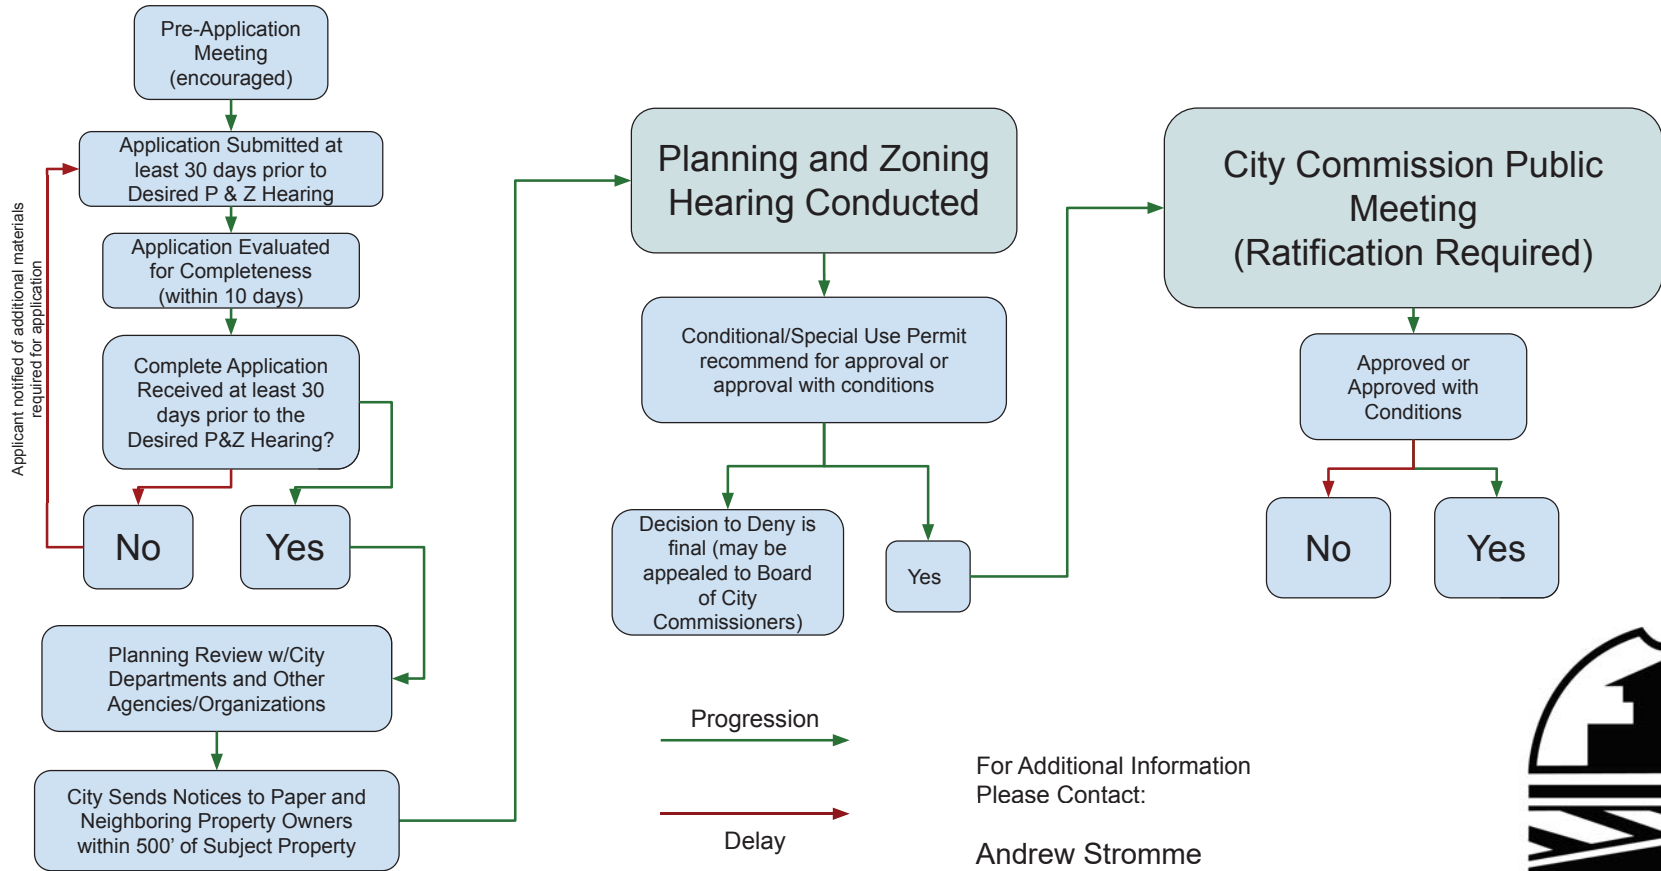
Pre-Application Meeting (encouraged)

Application Submitted at least 30 days prior to Desired P & Z Hearing

Application Evaluated for Completeness (within 10 days)

Complete Application Received at least 30 days prior to the Desired P&Z Hearing?

Applicant notified of additional materials required for application

No

Yes

Planning Review w/City Departments and Other Agencies/Organizations

City Sends Notices to Paper and Neighboring Property Owners within 500' of Subject Property

Planning and Zoning Hearing Conducted

Conditional/Special Use Permit recommend for approval or approval with conditions

Decision to Deny is final (may be appealed to Board of City Commissioners)

Yes

City Commission Public Meeting (Ratification Required)

Approved or Approved with Conditions

No

Yes

Progression

Delay

For Additional Information Please Contact:

Andrew Stromme